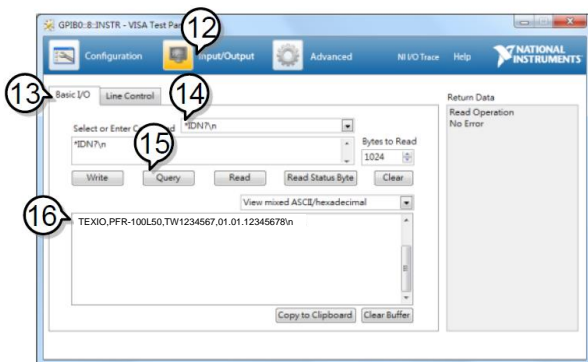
GPIB0::8::INSTR - VISA Test Panel

12

Configuration

Input/Output

Advanced

NI I/O Trace

Help

NATIONAL INSTRUMENTS

13

Basic I/O

Line Control

14

Select or Enter Command

*IDN?\n

*IDN?\n

15

Bytes to Read

1024

Write

Query

Read

Read Status Byte

Clear

View mixed ASCII/hexadecimal

16

TEXIO,PFR-100L50,TW1234567,01.01.12345678\n

Copy to Clipboard

Clear Buffer

Return Data

Read Operation
No Error